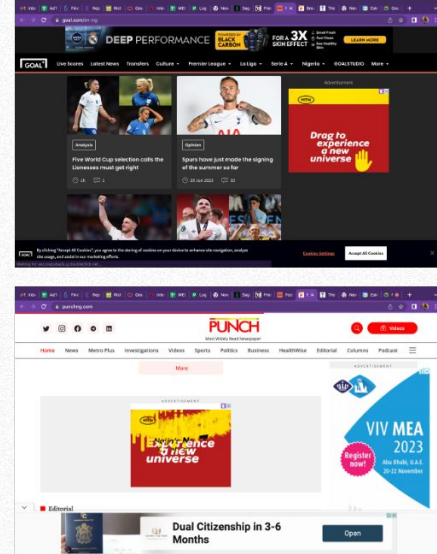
goal.com/en-ng

DEEP PERFORMANCE BLACK CARBON FOR A 3X SKIN EFFECT LEARN MORE

GOAL Live Scores Latest News Transfers Culture Premier League La Liga Serie A Nigeria GOALSTUDIO More

Advertisement

Analysis

Five World Cup selection calls the Lionesses must get right

Opinion

Spurs have just made the signing of the summer so far

Drag to experience a new universe

By clicking "Accept All Cookies", you agree to the storing of cookies on your device to enhance site navigation, analyze site usage, and assist in our marketing efforts.

Cookies Settings

Accept All Cookies

punchng.com

PUNCH

Most Widely Read Newspaper

Videos

Home News Metro Plus Investigations Videos Sports Politics Business HealthWise Editorial Columns Podcast

More

ADVERTISEMENT

Drag to experience a new universe

ADVERTISEMENT

VIV MEA 2023

Register now!

Abu Dhabi, U.A.E. 20-22 November

Editorial

Dual Citizenship in 3-6 Months

Open